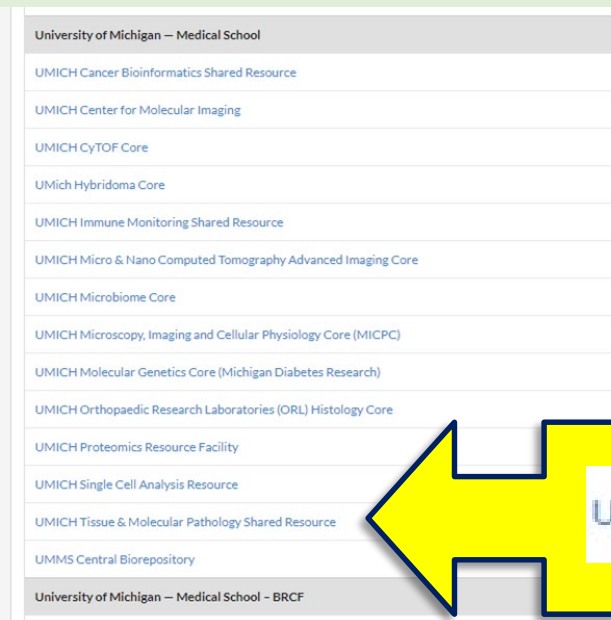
University of Michigan — Medical School

UMICH Cancer Bioinformatics Shared Resource

UMICH Center for Molecular Imaging

UMICH CyTOF Core

UMich Hybridoma Core

UMICH Immune Monitoring Shared Resource

UMICH Micro & Nano Computed Tomography Advanced Imaging Core

UMICH Microbiome Core

UMICH Microscopy, Imaging and Cellular Physiology Core (MICPC)

UMICH Molecular Genetics Core (Michigan Diabetes Research)

UMICH Orthopaedic Research Laboratories (ORL) Histology Core

UMICH Proteomics Resource Facility

UMICH Single Cell Analysis Resource

UMICH Tissue & Molecular Pathology Shared Resource

UMMS Central Biorepository

University of Michigan — Medical School - BRCF

U